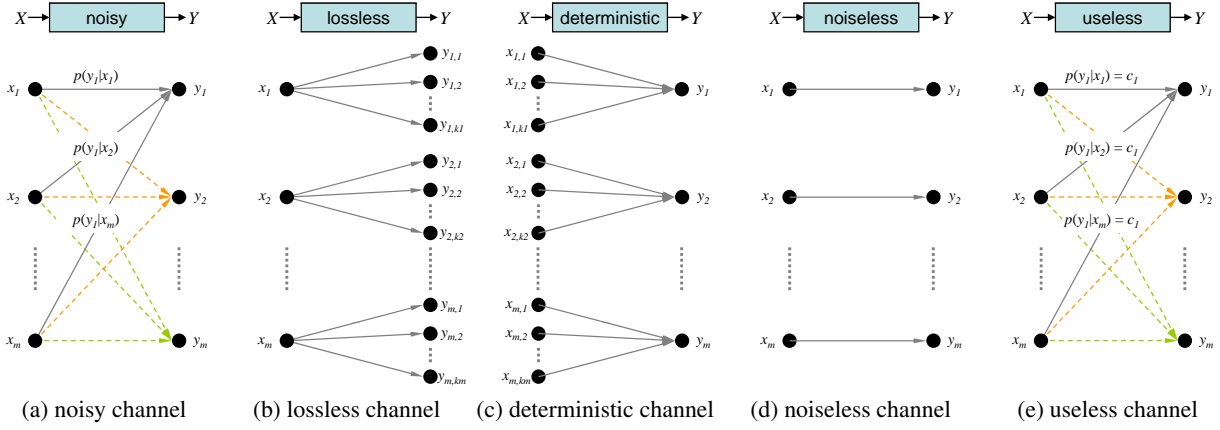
$X$ noisy $Y$

$x_1$ $p(y_1|x_1)$ $y_1$

$p(y_1|x_2)$

$x_2$ $y_2$

$p(y_1|x_m)$

$x_m$ $y_m$

(a) noisy channel

$X$ lossless $Y$

$y_{1,1}$ $x_1$ $y_{1,2}$ $y_{1,k1}$

$y_{2,1}$ $x_2$ $y_{2,2}$ $y_{2,k2}$

$y_{m,1}$ $x_m$ $y_{m,2}$ $y_{m,km}$

(b) lossless channel

$X$ deterministic $Y$

$x_{1,1}$ $x_{1,2}$ $x_{1,k1}$ $y_1$

$x_{2,1}$ $x_{2,2}$ $x_{2,k2}$ $y_2$

$x_{m,1}$ $x_{m,2}$ $x_{m,km}$ $y_m$

(c) deterministic channel

$X$ noiseless $Y$

$x_1$ $y_1$

$x_2$ $y_2$

$x_m$ $y_m$

(d) noiseless channel

$X$ useless $Y$

$x_1$ $p(y_1|x_1) = c_1$ $y_1$

$p(y_1|x_2) = c_1$

$x_2$ $y_2$

$p(y_1|x_m) = c_1$

$x_m$ $y_m$

(e) useless channel